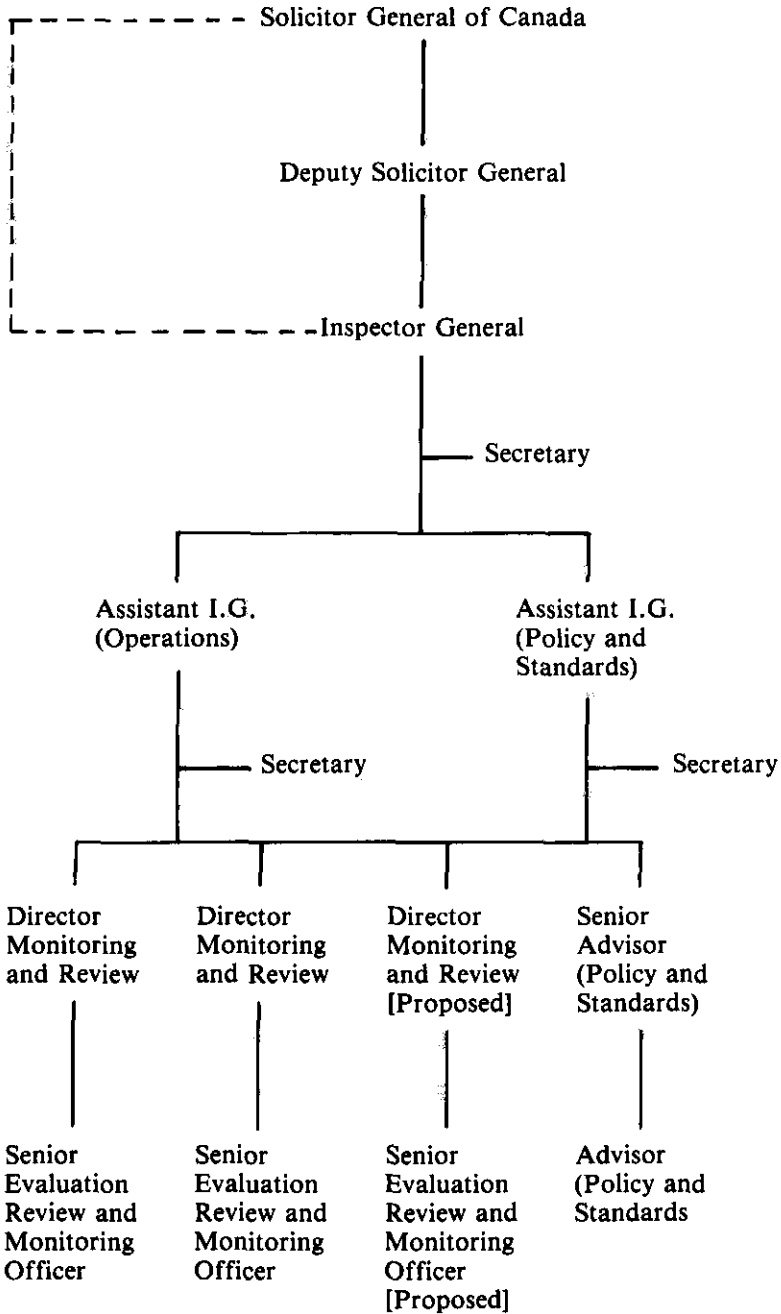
Solicitor General of Canada

Deputy Solicitor General

Inspector General

Secretary

Assistant I.G. (Operations)

Assistant I.G. (Policy and Standards)

Secretary

Secretary

Director Monitoring and Review

Director Monitoring and Review

Director Monitoring and Review [Proposed]

Senior Advisor (Policy and Standards)

Senior Evaluation Review and Monitoring Officer

Senior Evaluation Review and Monitoring Officer

Senior Evaluation Review and Monitoring Officer [Proposed]

Advisor (Policy and Standards